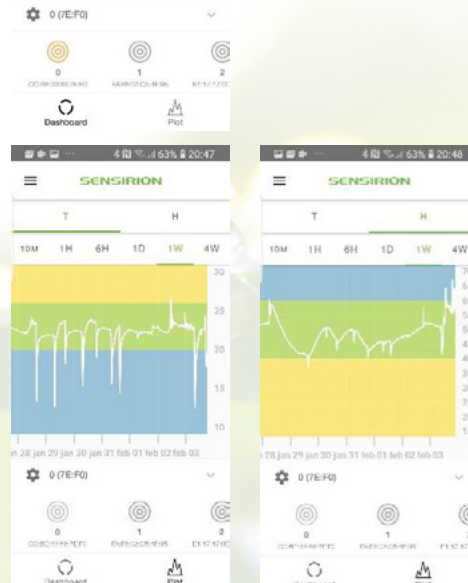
0 (7E:F0)

0
1
2

Dashboard
Plot

63% 20:47

SENSIRION

T
H

10M
1H
6H
1D
1W
4W

30
25
20
15
10

n 28 jan 29 jan 30 jan 31 feb 01 feb 02 feb 02

0 (7E:F0)

0
1
2

Dashboard
Plot

63% 20:48

SENSIRION

T
H

10M
1H
6H
1D
1W
4W

28 jan 29 jan 30 jan 31 feb 01 feb 02 feb 03

0 (7E:F0)

0
1

Plot